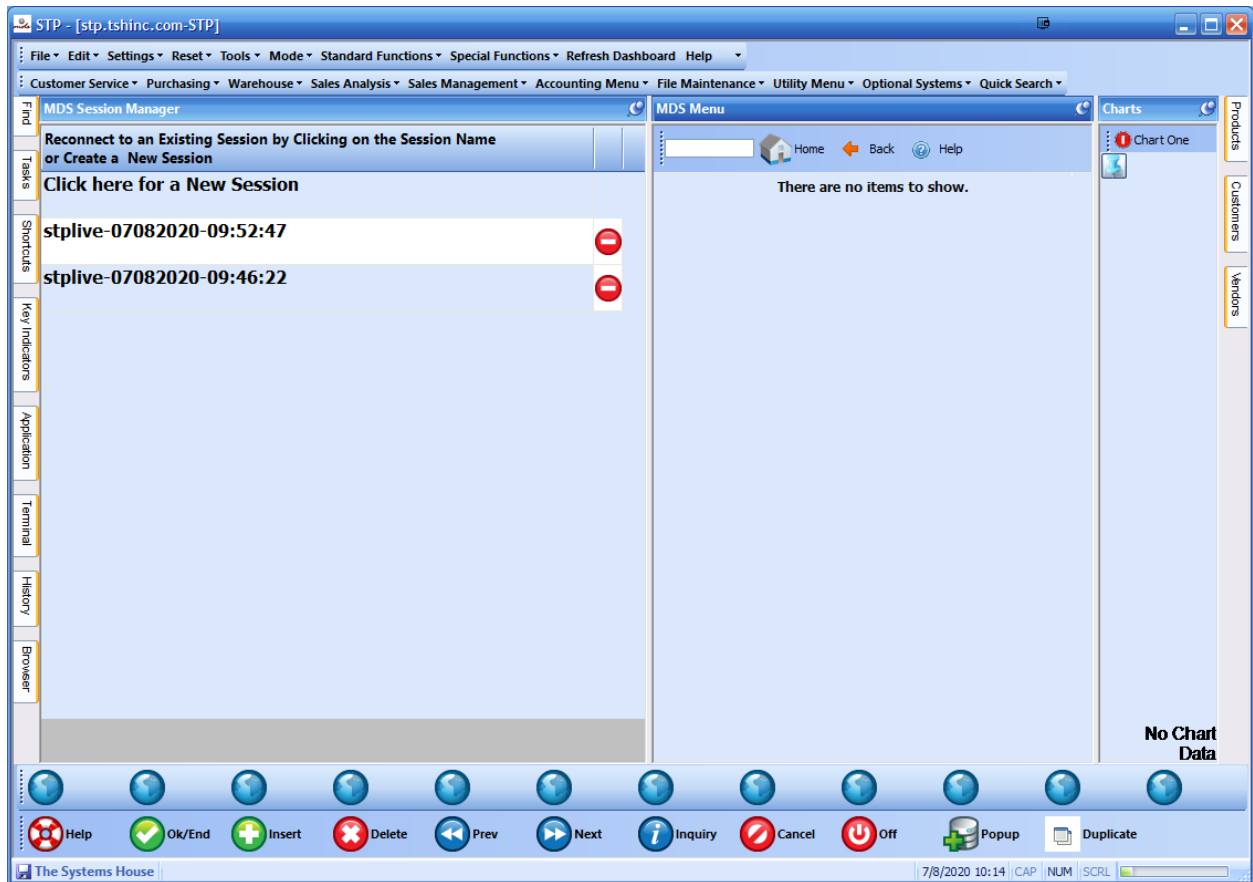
STP - [stp.tshinc.com-STP]

File Edit Settings Reset Tools Mode Standard Functions Special Functions Refresh Dashboard Help

Customer Service Purchasing Warehouse Sales Analysis Sales Management Accounting Menu File Maintenance Utility Menu Optional Systems Quick Search

Find
Tasks
Shortcuts
Key Indicators
Application
Terminal
History
Browser

MDS Session Manager

Reconnect to an Existing Session by Clicking on the Session Name or Create a New Session

Click here for a New Session

stplive-07082020-09:52:47

stplive-07082020-09:46:22

MDS Menu

Home Back Help

There are no items to show.

Charts

Chart One

No Chart Data

Products
Customers
Vendors

Help Ok/End Insert Delete Prev Next Inquiry Cancel Off Popup Duplicate

The Systems House

7/8/2020 10:14 CAP NUM SCRL